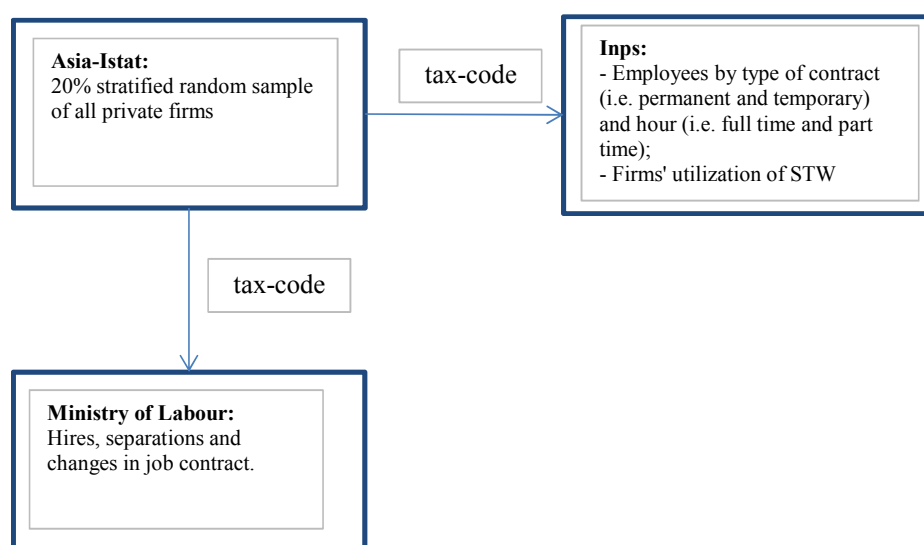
**Asia-Istat:**
20% stratified random sample of all private firms

tax-code

**Inps:**
- Employees by type of contract (i.e. permanent and temporary) and hour (i.e. full time and part time);
- Firms' utilization of STW

tax-code

**Ministry of Labour:**
Hires, separations and changes in job contract.